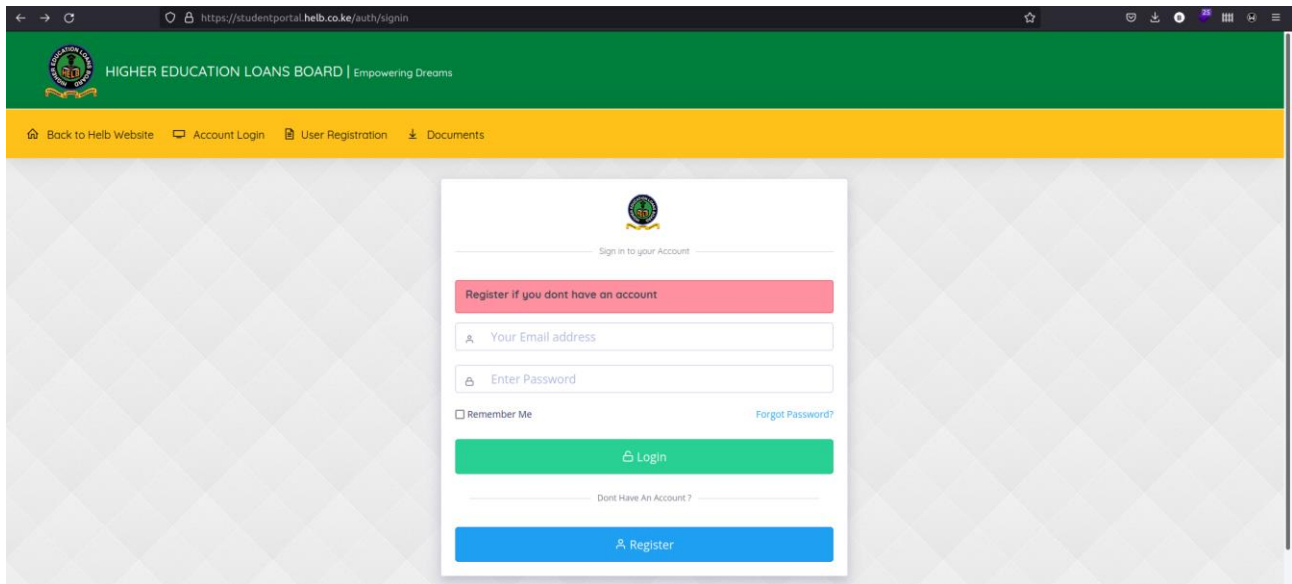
https://studentportal.helb.co.ke/auth/signin

25

HIGHER EDUCATION LOANS BOARD | Empowering Dreams

Back to Helb Website Account Login User Registration Documents

Sign in to your Account

Register if you dont have an account

Your Email address

Enter Password

Remember Me

Forgot Password?

Login

Dont Have An Account ?

Register